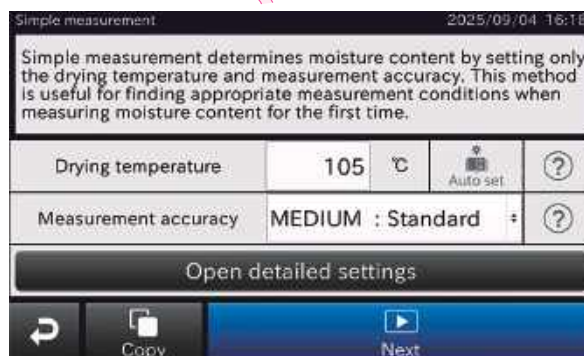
Simple measurement 2025/09/04 16:18

Simple measurement determines moisture content by setting only the drying temperature and measurement accuracy. This method is useful for finding appropriate measurement conditions when measuring moisture content for the first time.

| Drying temperature | 105 | ℃ | Auto set | ? |
|---|---|---|---|---|
| Measurement accuracy | MEDIUM : Standard | | | ? |

Open detailed settings

Copy

Next